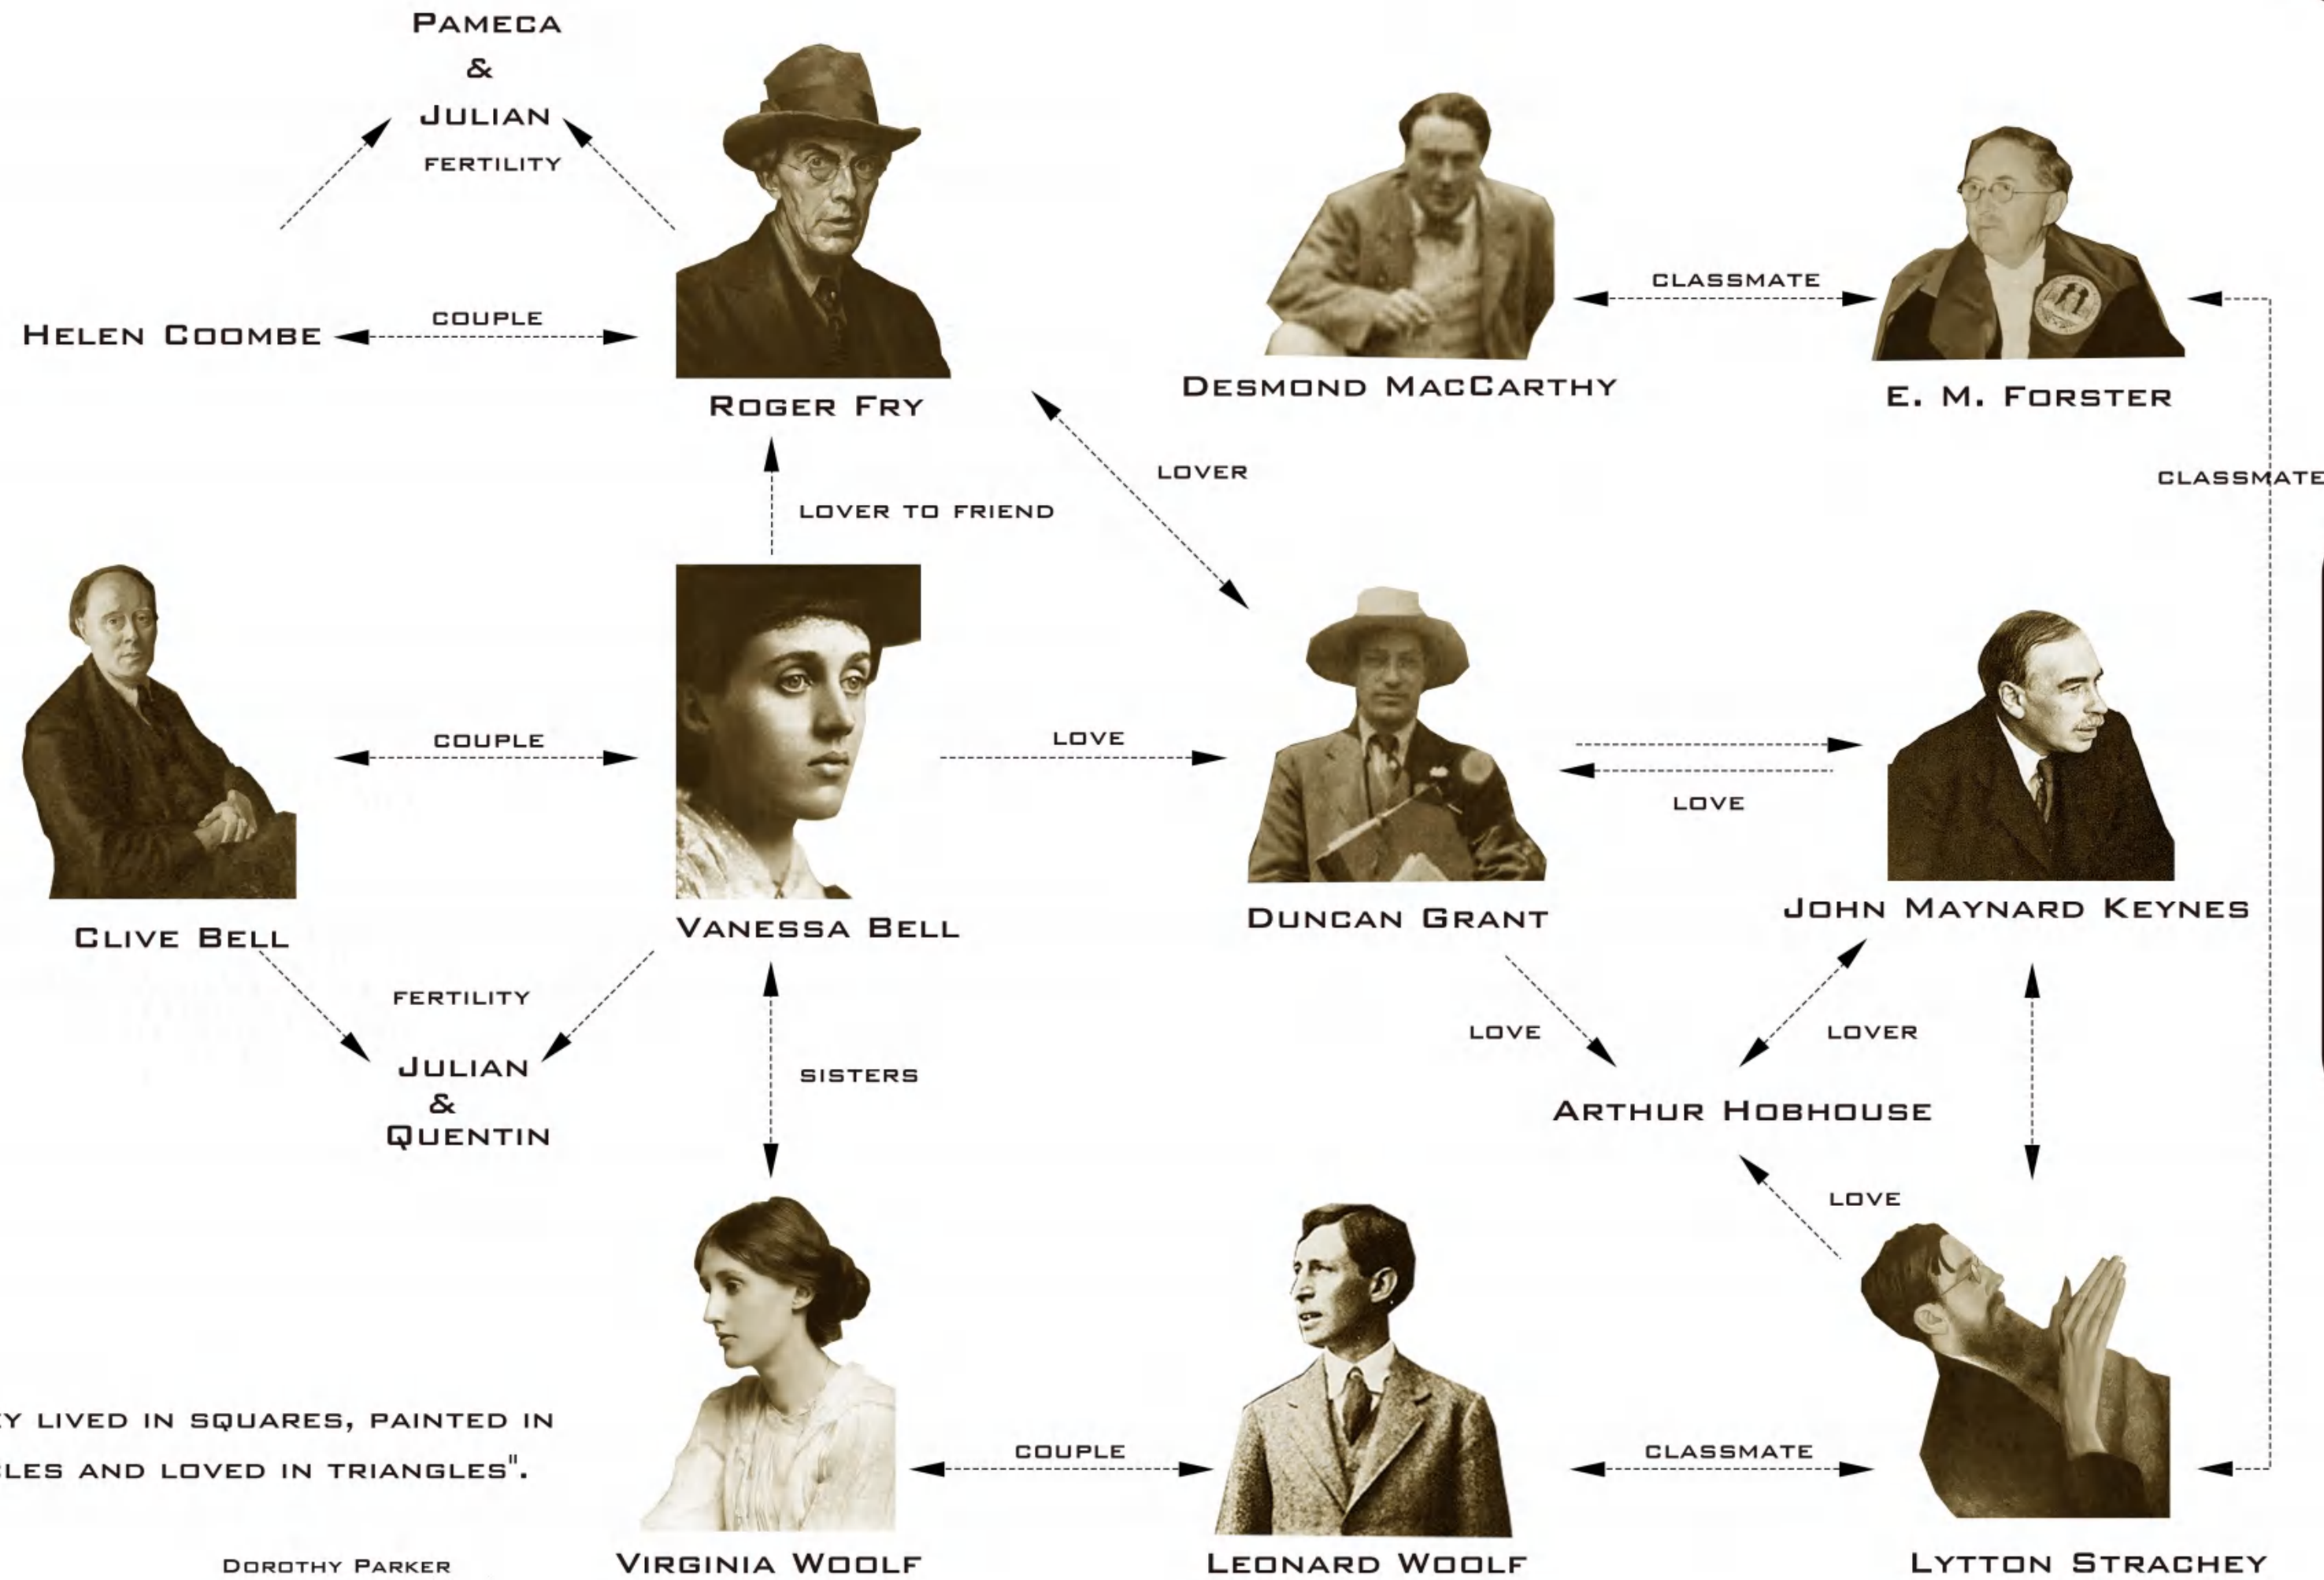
Pameca
&
Julian
fertility

Helen Coombe
couple

Roger Fry

Desmond MacCarthy
classmate
E. M. Forster

lover
lover to friend
classmate

Clive Bell
couple
Vanessa Bell
love
Duncan Grant
love
John Maynard Keynes

fertility
Julian
&
Quentin
sisters
love
lover
Arthur Hobhouse
love

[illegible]y lived in squares, painted in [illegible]les and loved in triangles".

Dorothy Parker

Virginia Woolf
couple
Leonard Woolf
classmate
Lytton Strachey